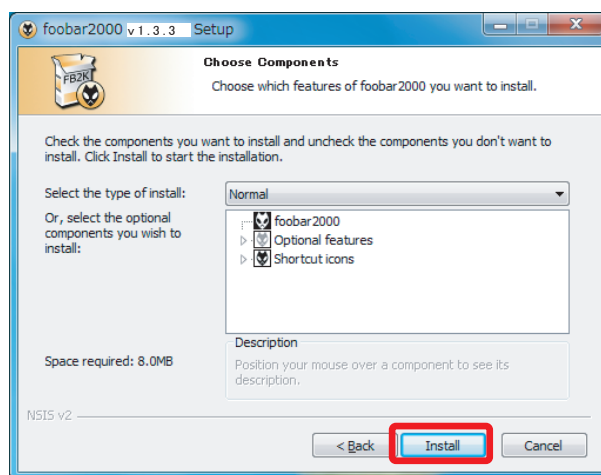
foobar2000 v1.3.3 Setup

FB2K

Choose Components

Choose which features of foobar2000 you want to install.

Check the components you want to install and uncheck the components you don't want to install. Click Install to start the installation.

Select the type of install:

Normal

Or, select the optional components you wish to install:

foobar2000

Optional features

Shortcut icons

Description

Position your mouse over a component to see its description.

Space required: 8.0MB

NSIS v2

< Back

Install

Cancel